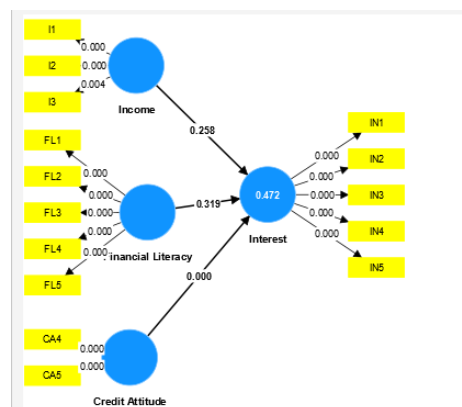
I1
0.000
I2
0.000
0.004
I3
Income
0.258
FL1
FL2
0.000
FL3
0.000
0.000
FL4
0.000
0.000
FL5
Financial Literacy
0.319
0.472
Interest
0.000
0.000
0.000
0.000
0.000
IN1
IN2
IN3
IN4
IN5
0.000
CA4
0.000
0.000
CA5
Credit Attitude